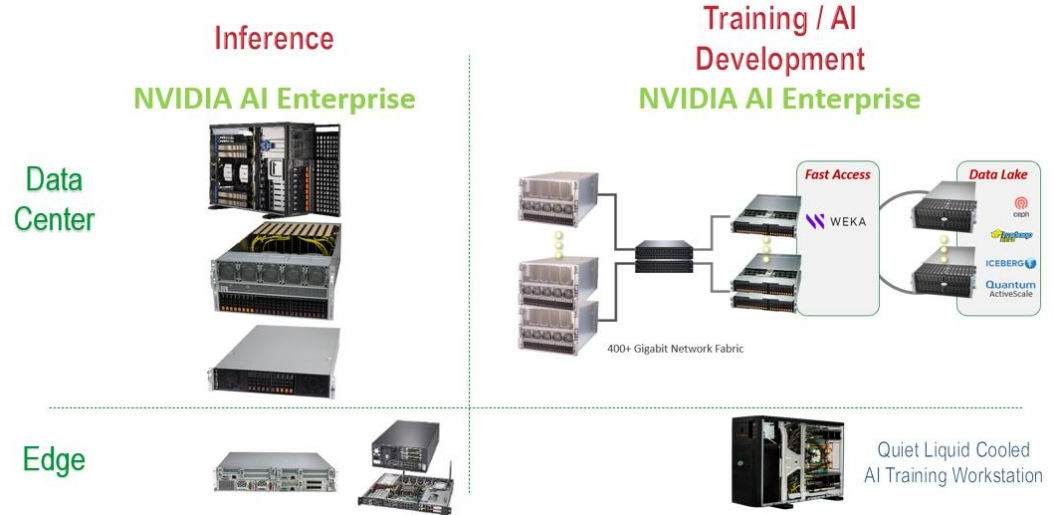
Inference

NVIDIA AI Enterprise

Training / AI Development

NVIDIA AI Enterprise

Data Center

Fast Access

WEKA

Data Lake

ceph

Apache Hive

ICEBERG

Quantum ActiveScale

400+ Gigabit Network Fabric

Edge

Quiet Liquid Cooled AI Training Workstation